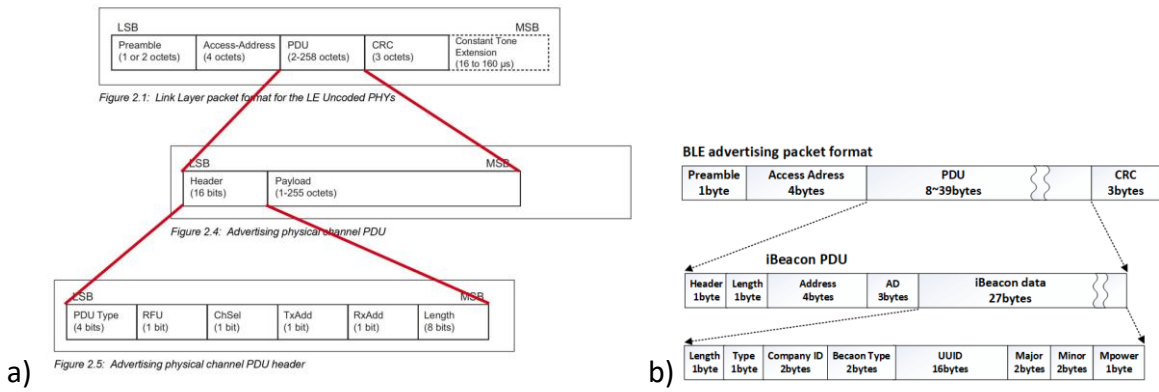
LSB MSB

| Preamble (1 or 2 octets) | Access-Address (4 octets) | PDU (2-258 octets) | CRC (3 octets) | Constant Tone Extension (16 to 160 µs) |
|---|---|---|---|---|

Figure 2.1: Link Layer packet format for the LE Uncoded PHYs

LSB MSB

| Header (16 bits) | Payload (1-255 octets) |
|---|---|

Figure 2.4: Advertising physical channel PDU

LSB MSB

| PDU Type (4 bits) | RFU (1 bit) | ChSel (1 bit) | TxAdd (1 bit) | RxAdd (1 bit) | Length (8 bits) |
|---|---|---|---|---|---|

Figure 2.5: Advertising physical channel PDU header

a)

BLE advertising packet format

| Preamble 1byte | Access Adress 4bytes | PDU 8~39bytes | CRC 3bytes |
|---|---|---|---|

iBeacon PDU

| Header 1byte | Length 1byte | Address 4bytes | AD 3bytes | iBeacon data 27bytes |
|---|---|---|---|---|

| Length 1byte | Type 1byte | Company ID 2bytes | Becaon Type 2bytes | UUID 16bytes | Major 2bytes | Minor 2bytes | Mpower 1byte |
|---|---|---|---|---|---|---|---|

b)